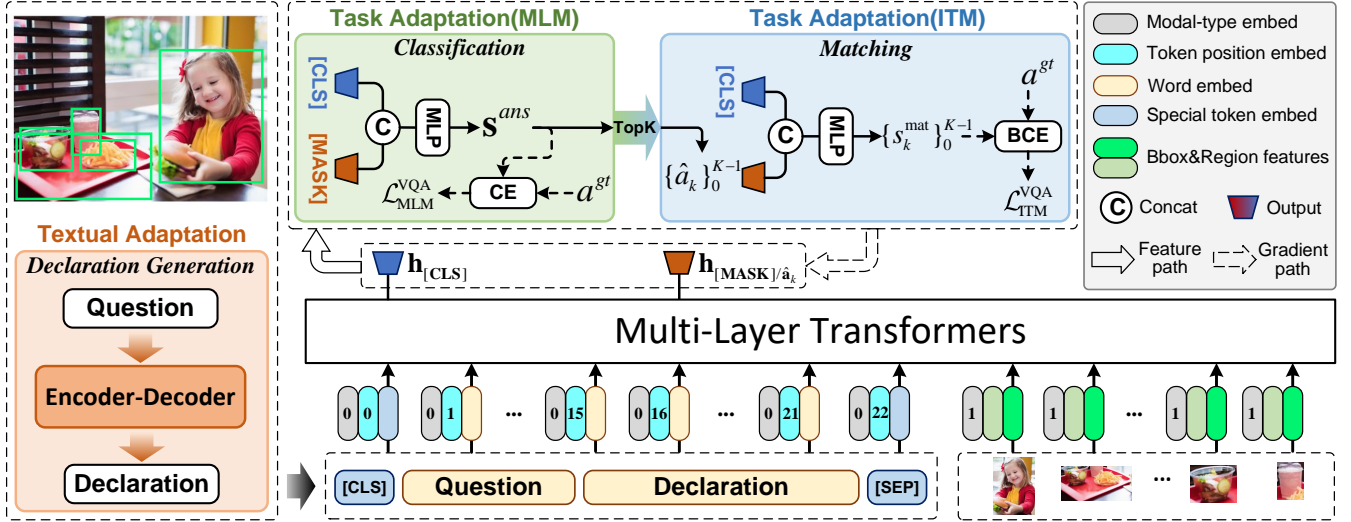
Task Adaptation(MLM)

Classification

[CLS]

[MASK]

C

MLP

$\mathbf{s}^{ans}$

CE

$a^{gt}$

$\mathcal{L}_{\text{MLM}}^{\text{VQA}}$

TopK

Task Adaptation(ITM)

Matching

[CLS]

$\{\hat{a}_k\}_0^{K-1}$

C

MLP

$\{s_k^{\text{mat}}\}_0^{K-1}$

$a^{gt}$

BCE

$\mathcal{L}_{\text{ITM}}^{\text{VQA}}$

Modal-type embed

Token position embed

Word embed

Special token embed

Bbox&Region features

C Concat

Output

Feature path

Gradient path

Textual Adaptation

Declaration Generation

Question

Encoder-Decoder

Declaration

$\mathbf{h}_{[\mathbf{CLS}]}$

$\mathbf{h}_{[\mathbf{MASK}]/\hat{\mathbf{a}}_k}$

Multi-Layer Transformers

0 0

0 1

...

0 15

0 16

...

0 21

0 22

1

1

...

1

1

[CLS]

Question

Declaration

[SEP]

...